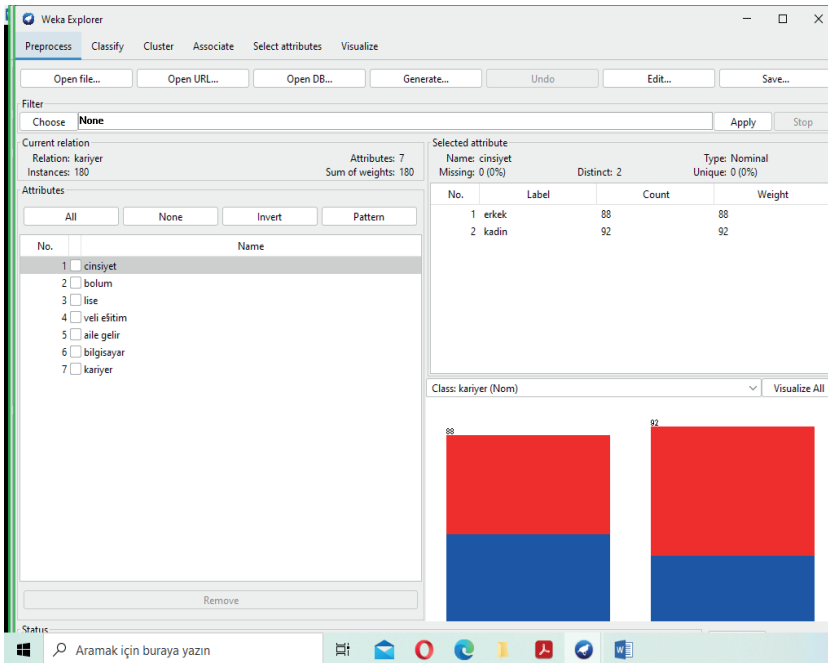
Weka Explorer

Preprocess Classify Cluster Associate Select attributes Visualize

Open file... Open URL... Open DB... Generate... Undo Edit... Save...

Filter

Choose None Apply Stop

Current relation

Relation: kariyer
Instances: 180
Attributes: 7
Sum of weights: 180

Attributes

All None Invert Pattern

| No. | | Name |
|---|---|---|
| 1 | | cinsiyet |
| 2 | | bolum |
| 3 | | lise |
| 4 | | veli eğitim |
| 5 | | aile gelir |
| 6 | | bilgisayar |
| 7 | | kariyer |

Remove

Selected attribute

Name: cinsiyet
Missing: 0 (0%)
Distinct: 2
Type: Nominal
Unique: 0 (0%)

| No. | Label | Count | Weight |
|---|---|---|---|
| 1 | erkek | 88 | 88 |
| 2 | kadin | 92 | 92 |

Class: kariyer (Nom)

Visualize All

88

92

Status

Aramak için buraya yazın